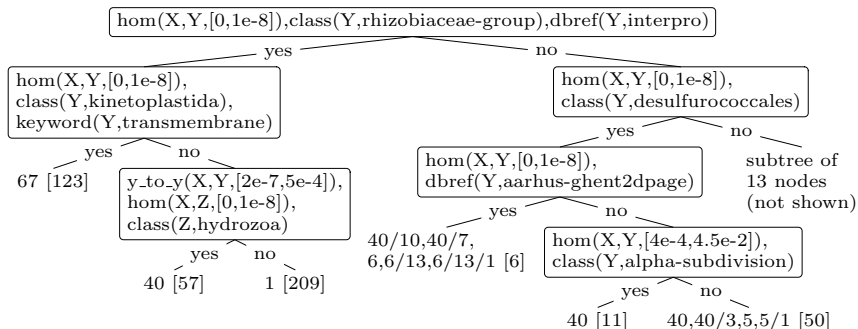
hom(X,Y,[0,1e-8]),class(Y,rhizobiaceae-group),dbref(Y,interpro)

yes

no

hom(X,Y,[0,1e-8]), class(Y,kinetoplastida), keyword(Y,transmembrane)

yes

no

67 [123]

y_to_y(X,Y,[2e-7,5e-4]), hom(X,Z,[0,1e-8]), class(Z,hydrozoa)

yes

no

40 [57]

1 [209]

hom(X,Y,[0,1e-8]), class(Y,desulfurococcales)

yes

no

subtree of 13 nodes (not shown)

hom(X,Y,[0,1e-8]), dbref(Y,aarhus-ghent2dpage)

yes

no

40/10,40/7, 6,6/13,6/13/1 [6]

hom(X,Y,[4e-4,4.5e-2]), class(Y,alpha-subdivision)

yes

no

40 [11]

40,40/3,5,5/1 [50]